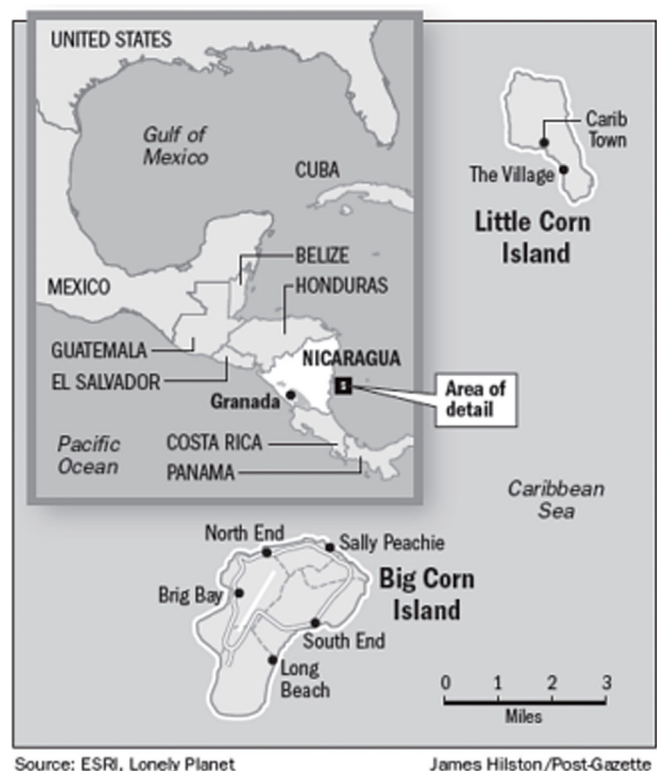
UNITED STATES

Gulf of Mexico

CUBA

BELIZE

HONDURAS

MEXICO

GUATEMALA

EL SALVADOR

NICARAGUA

Granada

Area of detail

Pacific Ocean

COSTA RICA

PANAMA

Carib Town

The Village

Little Corn Island

Caribbean Sea

North End

Sally Peachie

Big Corn Island

Brig Bay

South End

Long Beach

0 1 2 3

Miles

Source: ESRI, Lonely Planet

James Hilston/Post-Gazette